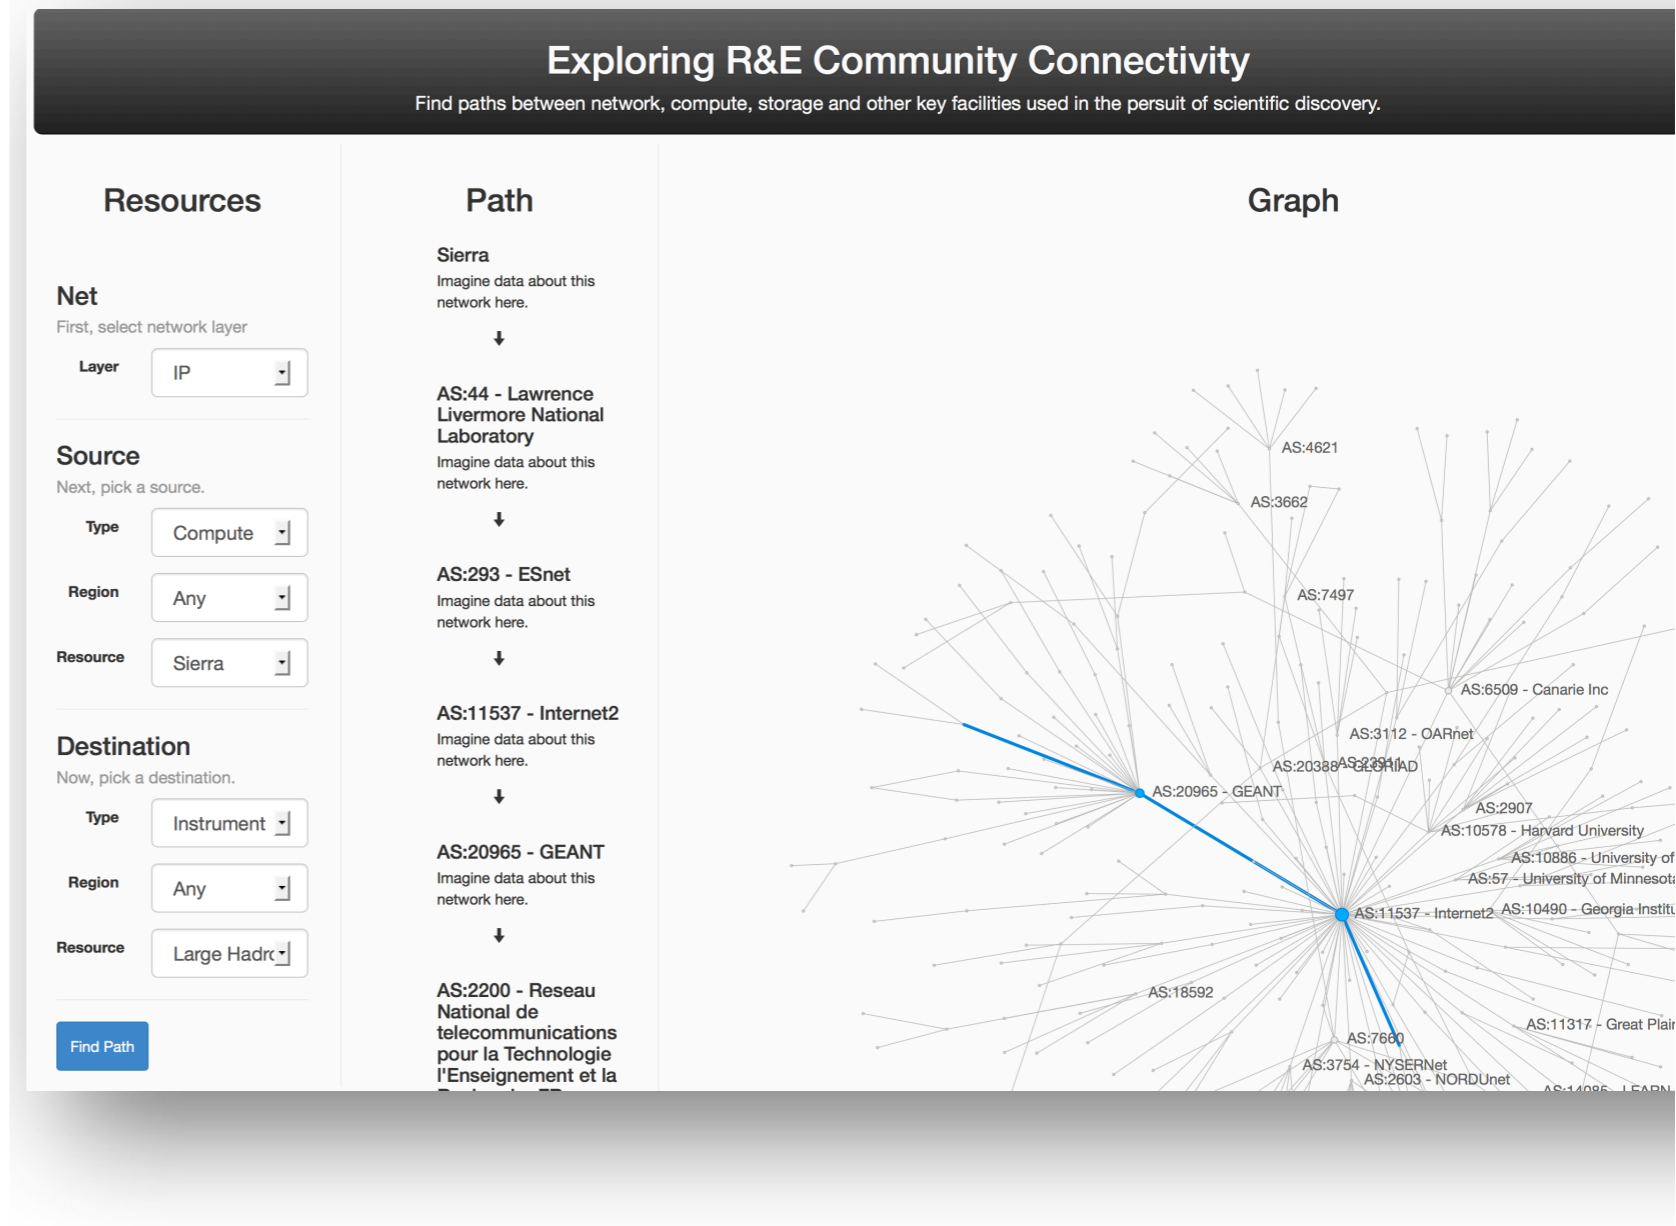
Exploring R&E Community Connectivity

Find paths between network, compute, storage and other key facilities used in the persuit of scientific discovery.

Resources

Net

First, select network layer

Layer IP

Source

Next, pick a source.

Type Compute

Region Any

Resource Sierra

Destination

Now, pick a destination.

Type Instrument

Region Any

Resource Large Hadrc

Find Path

Path

Sierra

Imagine data about this network here.

↓

AS:44 - Lawrence Livermore National Laboratory

Imagine data about this network here.

↓

AS:293 - ESnet

Imagine data about this network here.

↓

AS:11537 - Internet2

Imagine data about this network here.

↓

AS:20965 - GEANT

Imagine data about this network here.

↓

AS:2200 - Reseau National de telecommunications pour la Technologie l'Enseignement et la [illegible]

Graph

AS:4621

AS:3662

AS:7497

AS:6509 - Canarie Inc

AS:3112 - OARnet

AS:20388 AS:2381 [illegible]AD

AS:20965 - GEANT

AS:2907

AS:10578 - Harvard University

AS:10886 - University of

AS:57 - University of Minnesota

AS:11537 - Internet2

AS:10490 - Georgia Institu

AS:18592

AS:11317 - Great Plai

AS:7660

AS:3754 - NYSERNet

AS:2603 - NORDUnet

AS:14086 - LEARN